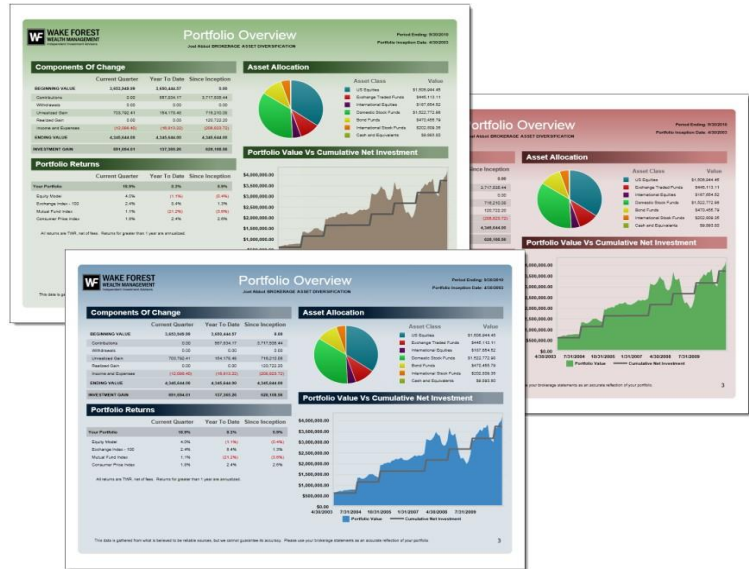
WAKE FOREST
WEALTH MANAGEMENT
Independent Investment Advisors

Portfolio Overview

Just About BROKERAGE ASSET DIVERSIFICATION

Period Ending: 9/30/2010
Portfolio Inception Date: 4/30/2003

Components Of Change

| | Current Quarter | Year To Date | Since Inception |
|---|---|---|---|
| BEGINNING VALUE | 3,452,948.09 | 3,650,444.57 | 0.00 |
| Contributions | 0.00 | 597,834.17 | 2,717,538.44 |
| Withdrawals | 0.00 | 0.00 | 0.00 |
| Unrealized Gain | 703,792.41 | 184,175.48 | 716,210.55 |
| Realized Gain | 0.00 | 0.00 | 120,722.33 |
| Income and Expenses | (10,866.46) | (16,610.22) | (328,822.72) |
| ENDING VALUE | 4,345,644.95 | 4,345,644.95 | 4,345,644.95 |
| INVESTMENT GAIN | 891,694.01 | 137,365.20 | 828,108.09 |

Portfolio Returns

| | Current Quarter | Year To Date | Since Inception |
|---|---|---|---|
| Your Portfolio | 16.0% | 8.3% | 0.0% |
| Equity Model | 4.0% | (1.1%) | (0.4%) |
| Exchange Index - 100 | 2.4% | 5.4% | 1.3% |
| Mutual Fund Index | 1.1% | (21.2%) | (3.9%) |
| Consumer Price Index | 1.0% | 2.4% | 2.6% |

All returns are TWR, net of fees. Returns for greater than 1 year are annualized.

Asset Allocation

| Asset Class | Value |
|---|---|
| US Equities | $1,509,644.45 |
| Exchange Traded Funds | $445,113.11 |
| International Equities | $187,654.52 |
| Domestic Stock Funds | $1,522,772.88 |
| Bond Funds | $470,455.79 |
| International Stock Funds | $202,936.39 |
| Cash and Equivalents | $8,063.80 |

Portfolio Value Vs Cumulative Net Investment

$4,000,000.00
$3,500,000.00
$3,000,000.00
$2,500,000.00
$2,000,000.00
$1,500,000.00
$1,000,000.00
$500,000.00
$0.00
4/30/2003 7/31/2004 10/31/2005 1/31/2007 4/30/2008 7/31/2009

Portfolio Value
Cumulative Net Investment

This data is gathered from what is believed to be reliable sources, but we cannot guarantee its accuracy. Please use your brokerage statements as an accurate reflection of your portfolio.

3